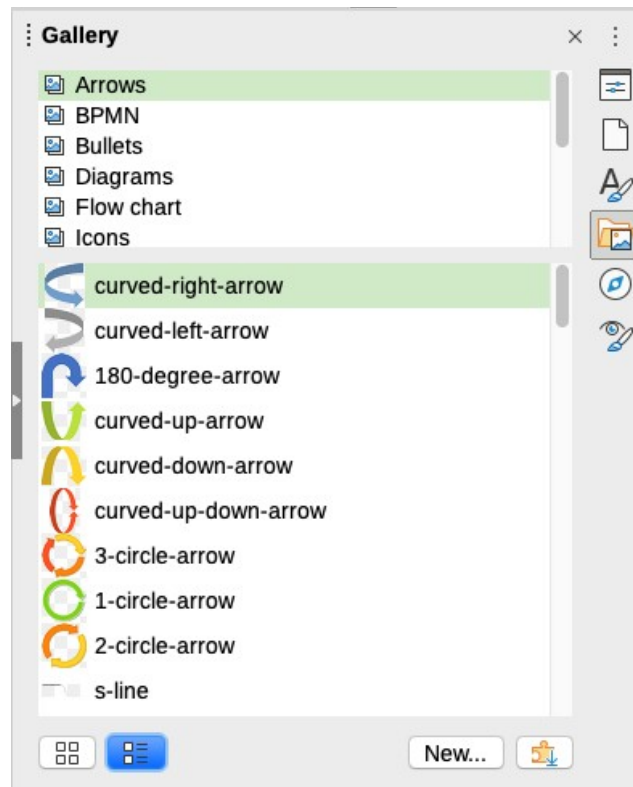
Gallery

Arrows
BPMN
Bullets
Diagrams
Flow chart
Icons

curved-right-arrow
curved-left-arrow
180-degree-arrow
curved-up-arrow
curved-down-arrow
curved-up-down-arrow
3-circle-arrow
1-circle-arrow
2-circle-arrow
s-line

New...